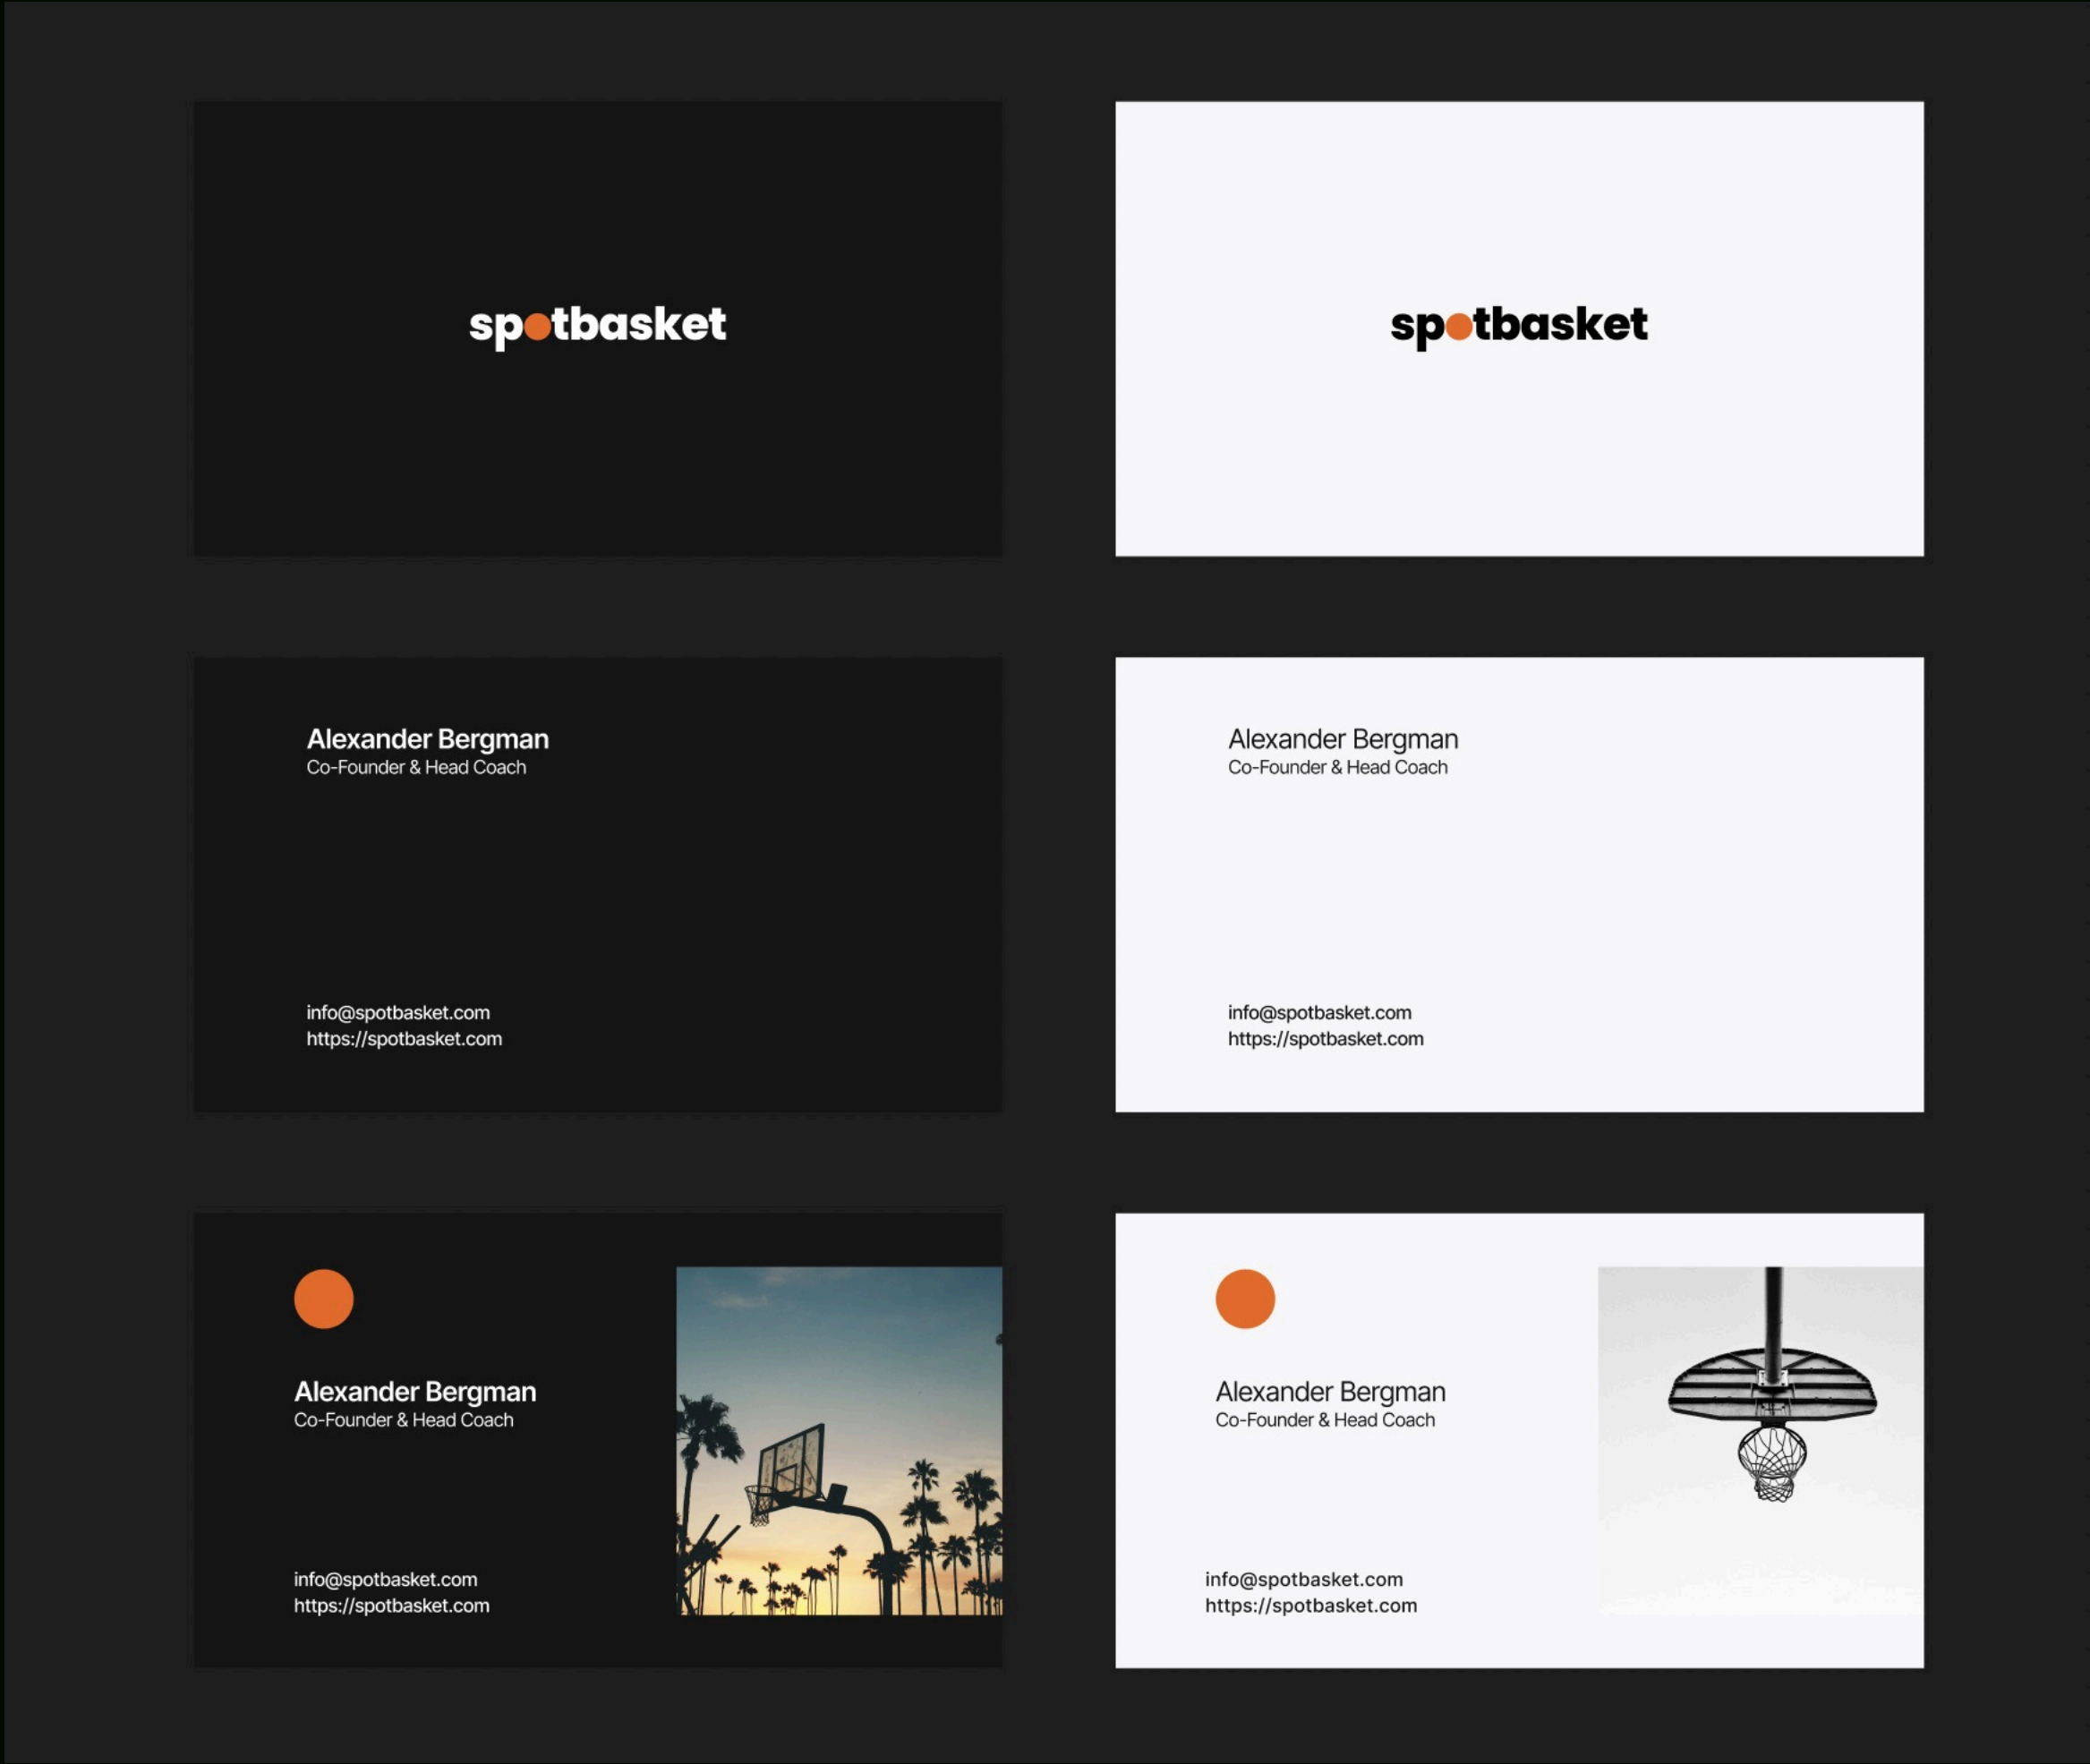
spotbasket

spotbasket

Alexander Bergman
Co-Founder & Head Coach

info@spotbasket.com
https://spotbasket.com

Alexander Bergman
Co-Founder & Head Coach

info@spotbasket.com
https://spotbasket.com

Alexander Bergman
Co-Founder & Head Coach

info@spotbasket.com
https://spotbasket.com

Alexander Bergman
Co-Founder & Head Coach

info@spotbasket.com
https://spotbasket.com